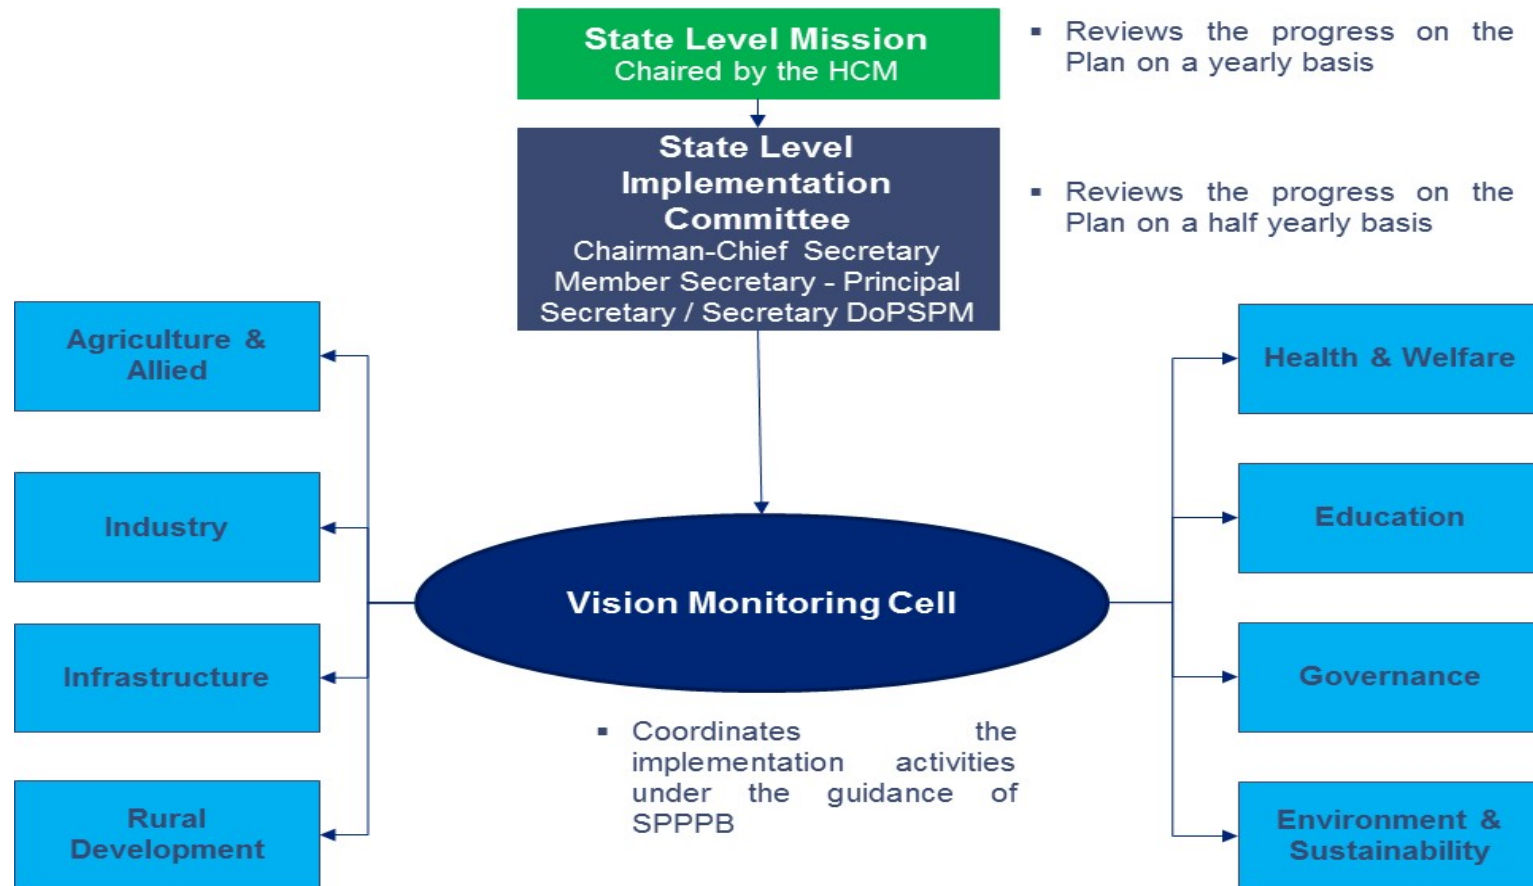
State Level Mission
Chaired by the HCM

▪ Reviews the progress on the Plan on a yearly basis

State Level Implementation Committee
Chairman-Chief Secretary
Member Secretary - Principal Secretary / Secretary DoPSPM

▪ Reviews the progress on the Plan on a half yearly basis

Agriculture & Allied

Industry

Infrastructure

Rural Development

Vision Monitoring Cell

▪ Coordinates the implementation activities under the guidance of SPPPB

Health & Welfare

Education

Governance

Environment & Sustainability